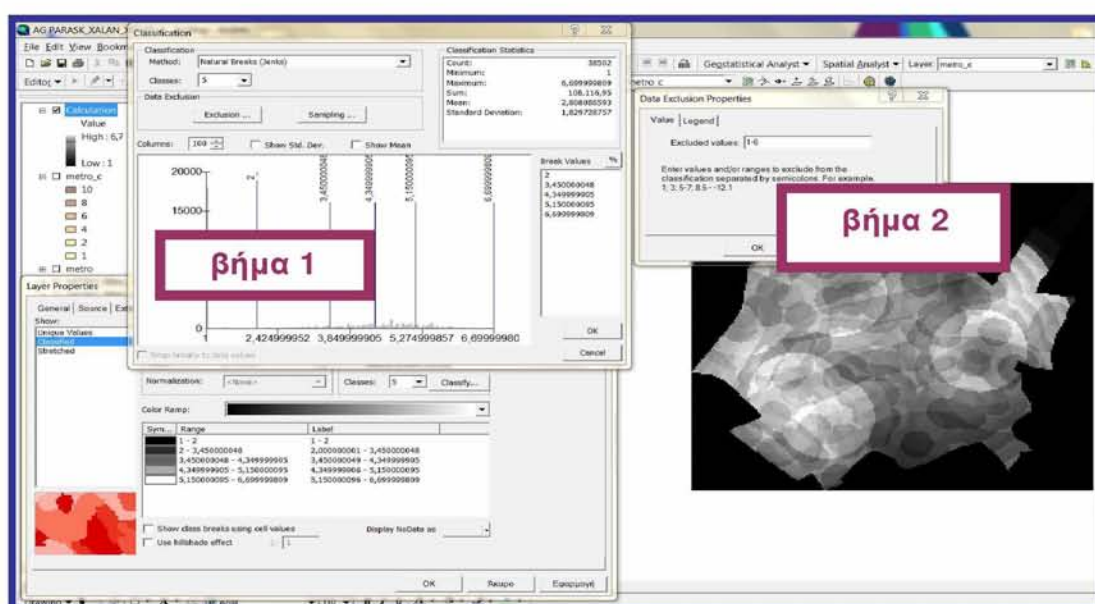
AG PARASK_XALAN_

Classification

File Edit View Bookm

Editor

Classification

Method: Natural Breaks (Jenks)

Classes: 5

Data Exclusion

Exclusion ... Sampling ...

Classification Statistics

Count: 38502
Minimum: 1
Maximum: 6,699999809
Sum: 108.116,95
Mean: 2,808085593
Standard Deviation: 1,829728757

Columns: 100 Show Std. Dev. Show Mean

Break Values %

2
3,450000048
4,349999905
5,150000095
6,699999809

20000
15000
0

3,450000048
4,349999905
5,150000095
6,699999809

2,424999952 3,849999905 5,274999857 6,69999980

OK

Cancel

Snap breaks to data values

βήμα 1

Calculation
Value
High : 6,7
Low : 1
metro_c
10
8
6
4
2
1
metro

Layer Properties

General Source Ext

Show:
Unique Values
Classified
Stretched

Normalization: <None>

Classes: 5 Classify...

Color Ramp:

| Sym... | Range | Label |
|---|---|---|
| | 1 - 2 | 1 - 2 |
| | 2 - 3,450000048 | 2,000000001 - 3,450000048 |
| | 3,450000048 - 4,349999905 | 3,450000049 - 4,349999905 |
| | 4,349999905 - 5,150000095 | 4,349999906 - 5,150000095 |
| | 5,150000095 - 6,699999809 | 5,150000096 - 6,699999809 |

Show class breaks using cell values

Use hillshade effect

Display NoData as

OK Άκυρο Εφαρμογή

Geostatistical Analyst Spatial Analyst Layer: metro_c

metro_c

Data Exclusion Properties

Value Legend

Excluded values: 1-6

Enter values and/or ranges to exclude from the classification separated by semicolons. For example, 1; 3; 5-7; 8.5 - 12.1

OK

βήμα 2